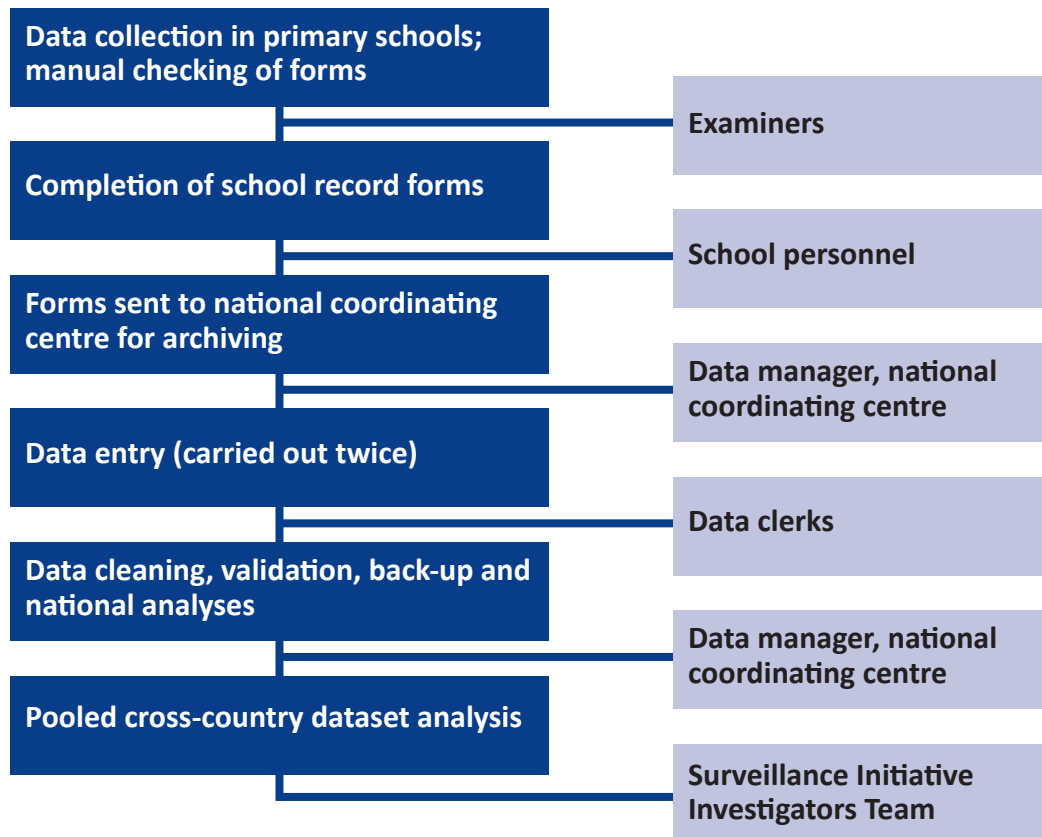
Data collection in primary schools; manual checking of forms

Examiners

Completion of school record forms

School personnel

Forms sent to national coordinating centre for archiving

Data manager, national coordinating centre

Data entry (carried out twice)

Data clerks

Data cleaning, validation, back-up and national analyses

Data manager, national coordinating centre

Pooled cross-country dataset analysis

Surveillance Initiative Investigators Team